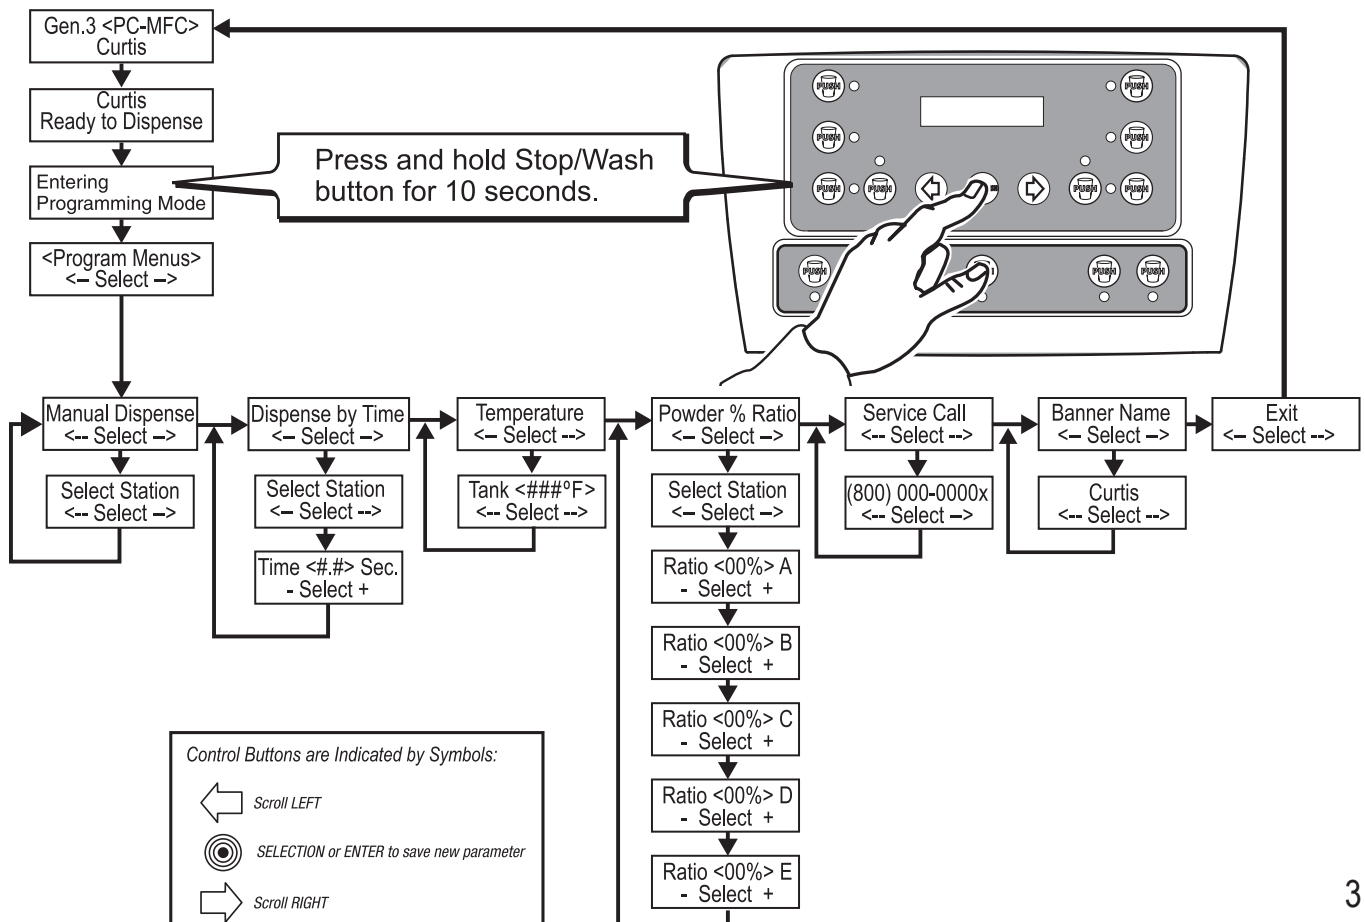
Gen.3 <PC-MFC>
Curtis

Curtis
Ready to Dispense

Entering
Programming Mode

Press and hold Stop/Wash button for 10 seconds.

<Program Menus>
<– Select –>

PUSH PUSH PUSH PUSH PUSH PUSH PUSH PUSH PUSH PUSH PUSH PUSH

Manual Dispense
<-- Select –>

Select Station
<-- Select –>

Dispense by Time
<– Select –>

Select Station
<– Select -->

Time <#.#> Sec.
- Select +

Temperature
<– Select -->

Tank <###°F>
<-- Select -->

Powder % Ratio
<– Select –>

Select Station
<– Select –>

Ratio <00%> A
- Select +

Ratio <00%> B
- Select +

Ratio <00%> C
- Select +

Ratio <00%> D
- Select +

Ratio <00%> E
- Select +

Service Call
<-- Select -->

(800) 000-0000x
<-- Select –>

Banner Name
<– Select –>

Curtis
<-- Select -->

Exit
<– Select -->

Control Buttons are Indicated by Symbols:

Scroll LEFT

SELECTION or ENTER to save new parameter

Scroll RIGHT

3